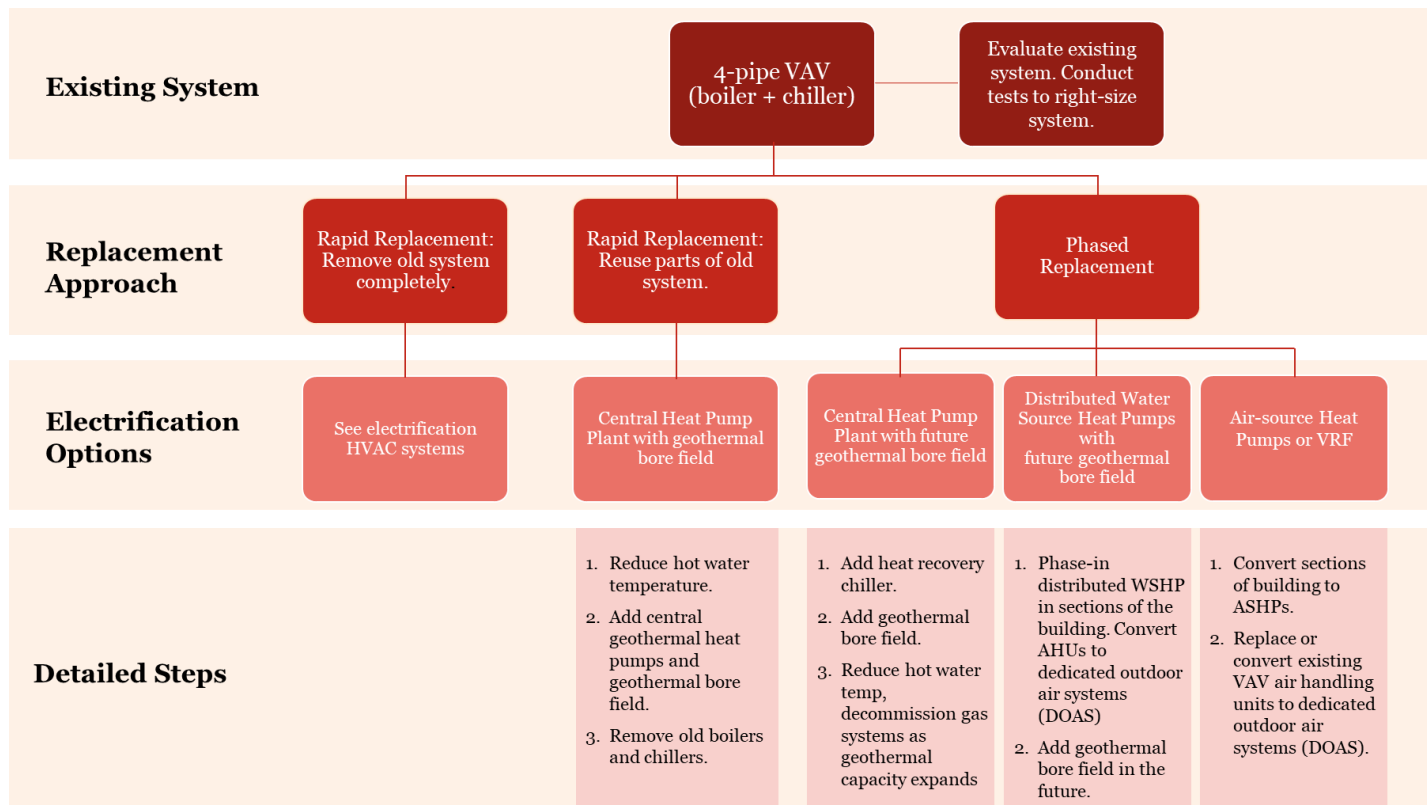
Existing System

4-pipe VAV (boiler + chiller)

Evaluate existing system. Conduct tests to right-size system.

Replacement Approach

Rapid Replacement: Remove old system completely.

Rapid Replacement: Reuse parts of old system.

Phased Replacement

Electrification Options

See electrification HVAC systems

Central Heat Pump Plant with geothermal bore field

Central Heat Pump Plant with future geothermal bore field

Distributed Water Source Heat Pumps with future geothermal bore field

Air-source Heat Pumps or VRF

Detailed Steps

1. Reduce hot water temperature.
2. Add central geothermal heat pumps and geothermal bore field.
3. Remove old boilers and chillers.

1. Add heat recovery chiller.
2. Add geothermal bore field.
3. Reduce hot water temp, decommission gas systems as geothermal capacity expands

1. Phase-in distributed WSHP in sections of the building. Convert AHUs to dedicated outdoor air systems (DOAS)
2. Add geothermal bore field in the future.

1. Convert sections of building to ASHPs.
2. Replace or convert existing VAV air handling units to dedicated outdoor air systems (DOAS).